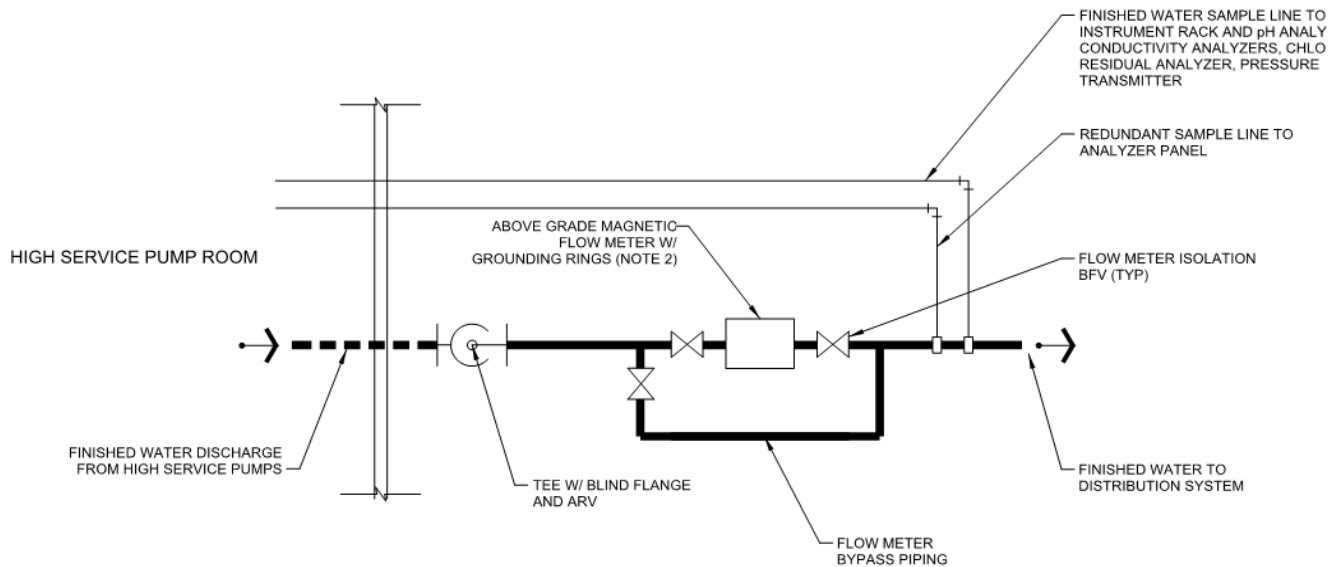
FINISHED WATER SAMPLE LINE TO INSTRUMENT RACK AND pH ANALY CONDUCTIVITY ANALYZERS, CHLO RESIDUAL ANALYZER, PRESSURE TRANSMITTER

REDUNDANT SAMPLE LINE TO ANALYZER PANEL

HIGH SERVICE PUMP ROOM

ABOVE GRADE MAGNETIC FLOW METER W/ GROUNDING RINGS (NOTE 2)

FLOW METER ISOLATION BFV (TYP)

FINISHED WATER DISCHARGE FROM HIGH SERVICE PUMPS

TEE W/ BLIND FLANGE AND ARV

FINISHED WATER TO DISTRIBUTION SYSTEM

FLOW METER BYPASS PIPING